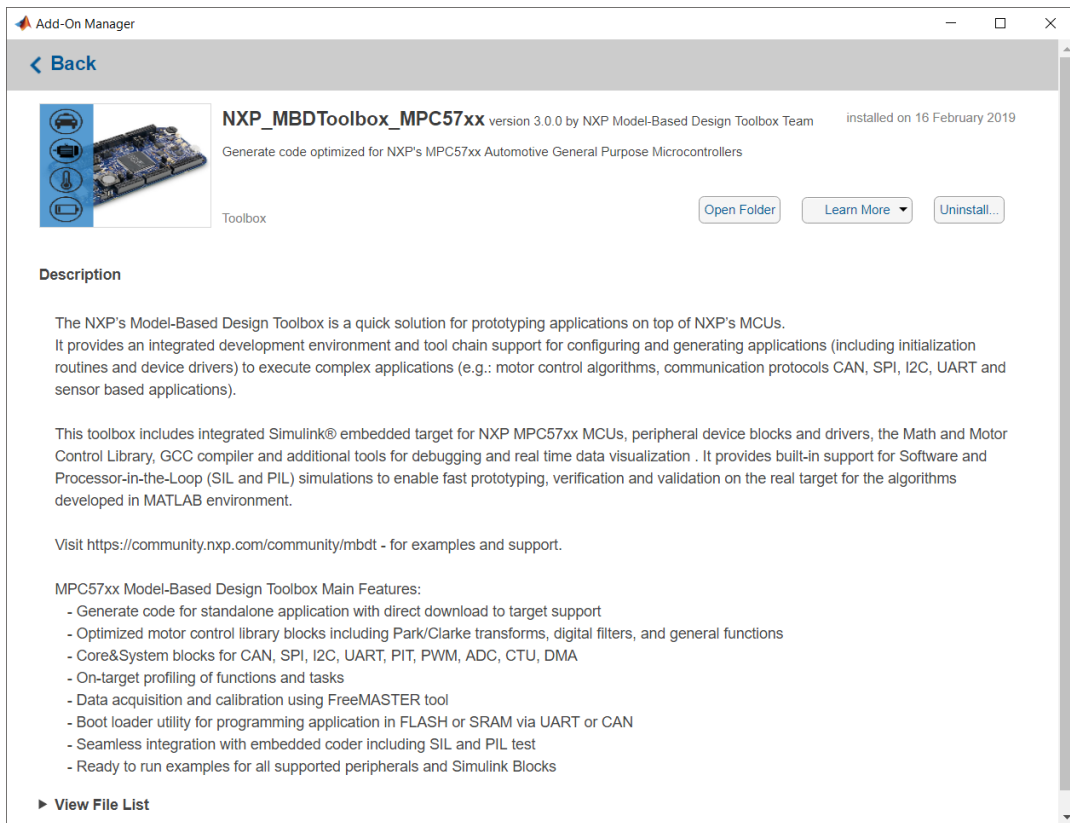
Add-On Manager

Back

NXP_MBDToolbox_MPC57xx version 3.0.0 by NXP Model-Based Design Toolbox Team

installed on 16 February 2019

Generate code optimized for NXP's MPC57xx Automotive General Purpose Microcontrollers

Toolbox

Open Folder

Learn More

Uninstall...

Description

The NXP's Model-Based Design Toolbox is a quick solution for prototyping applications on top of NXP's MCUs.
It provides an integrated development environment and tool chain support for configuring and generating applications (including initialization routines and device drivers) to execute complex applications (e.g.: motor control algorithms, communication protocols CAN, SPI, I2C, UART and sensor based applications).

This toolbox includes integrated Simulink® embedded target for NXP MPC57xx MCUs, peripheral device blocks and drivers, the Math and Motor Control Library, GCC compiler and additional tools for debugging and real time data visualization . It provides built-in support for Software and Processor-in-the-Loop (SIL and PIL) simulations to enable fast prototyping, verification and validation on the real target for the algorithms developed in MATLAB environment.

Visit https://community.nxp.com/community/mbdt - for examples and support.

MPC57xx Model-Based Design Toolbox Main Features:
- Generate code for standalone application with direct download to target support
- Optimized motor control library blocks including Park/Clarke transforms, digital filters, and general functions
- Core&System blocks for CAN, SPI, I2C, UART, PIT, PWM, ADC, CTU, DMA
- On-target profiling of functions and tasks
- Data acquisition and calibration using FreeMASTER tool
- Boot loader utility for programming application in FLASH or SRAM via UART or CAN
- Seamless integration with embedded coder including SIL and PIL test
- Ready to run examples for all supported peripherals and Simulink Blocks

View File List